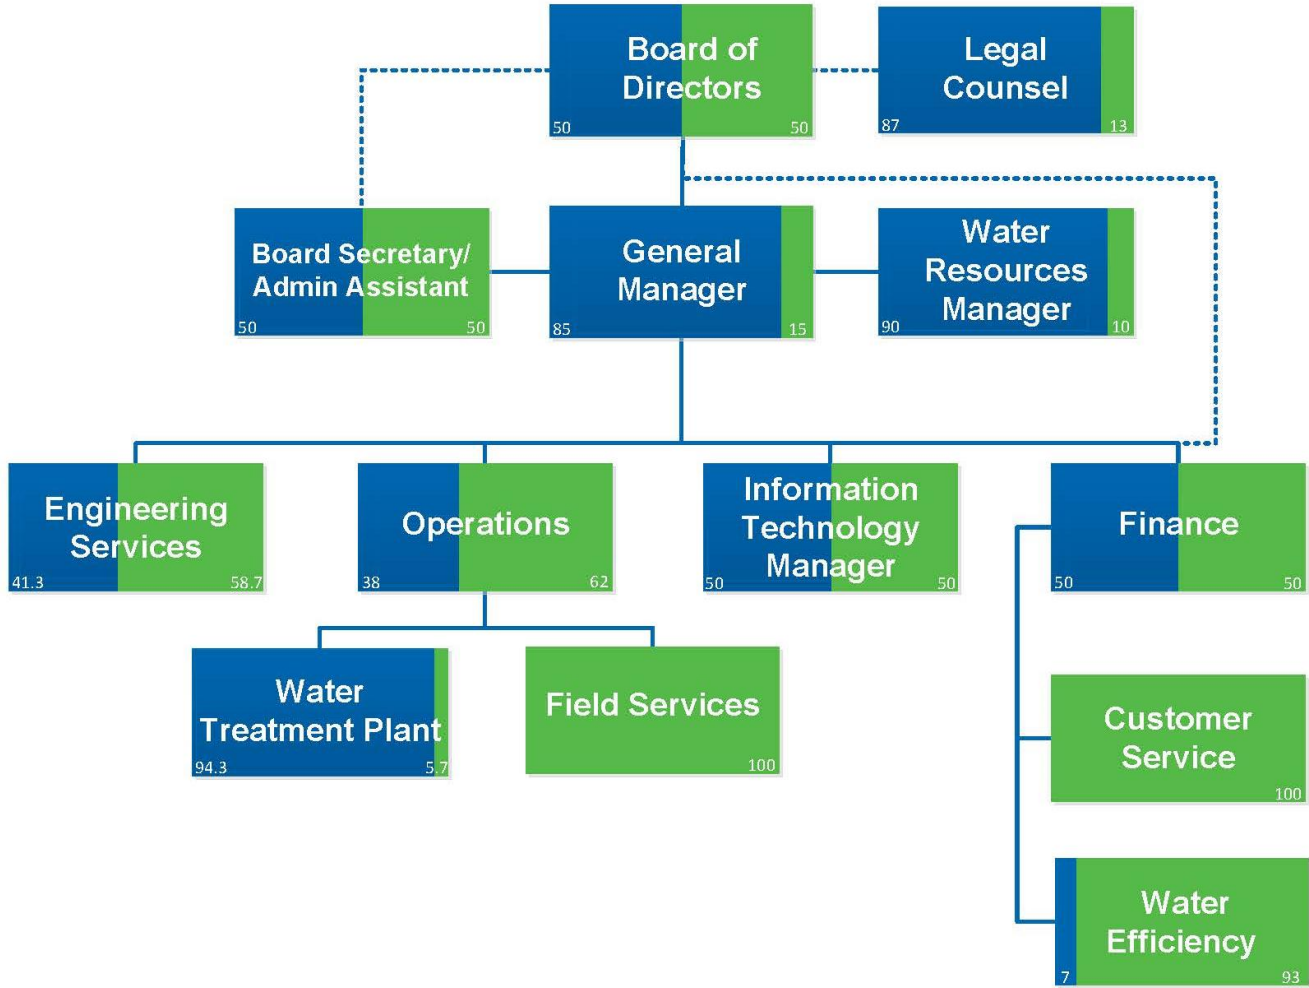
Board of Directors
50
50

Legal Counsel
87
13

Board Secretary/ Admin Assistant
50
50

General Manager
85
15

Water Resources Manager
90
10

Engineering Services
41.3
58.7

Operations
38
62

Information Technology Manager
50
50

Finance
50
50

Water Treatment Plant
94.3
5.7

Field Services
100

Customer Service
100

Water Efficiency
7
93